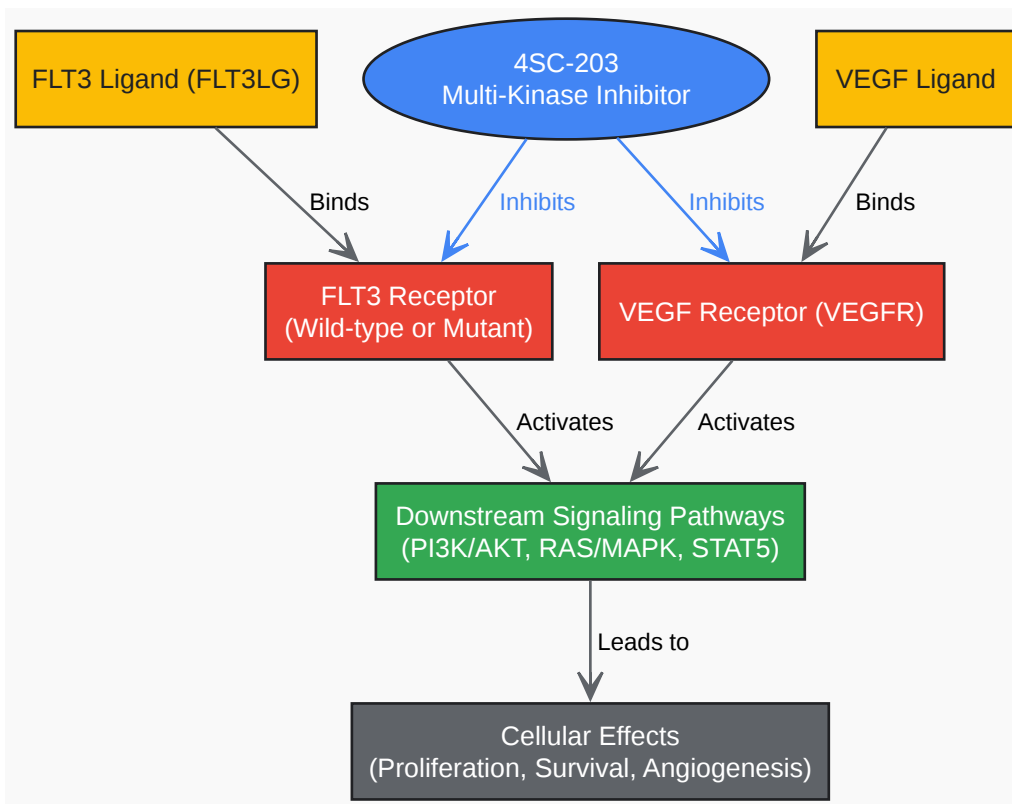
FLT3 Ligand (FLT3LG)

4SC-203
Multi-Kinase Inhibitor

VEGF Ligand

Binds

Inhibits

Inhibits

Binds

FLT3 Receptor
(Wild-type or Mutant)

VEGF Receptor (VEGFR)

Activates

Activates

Downstream Signaling Pathways
(PI3K/AKT, RAS/MAPK, STAT5)

Leads to

Cellular Effects
(Proliferation, Survival, Angiogenesis)